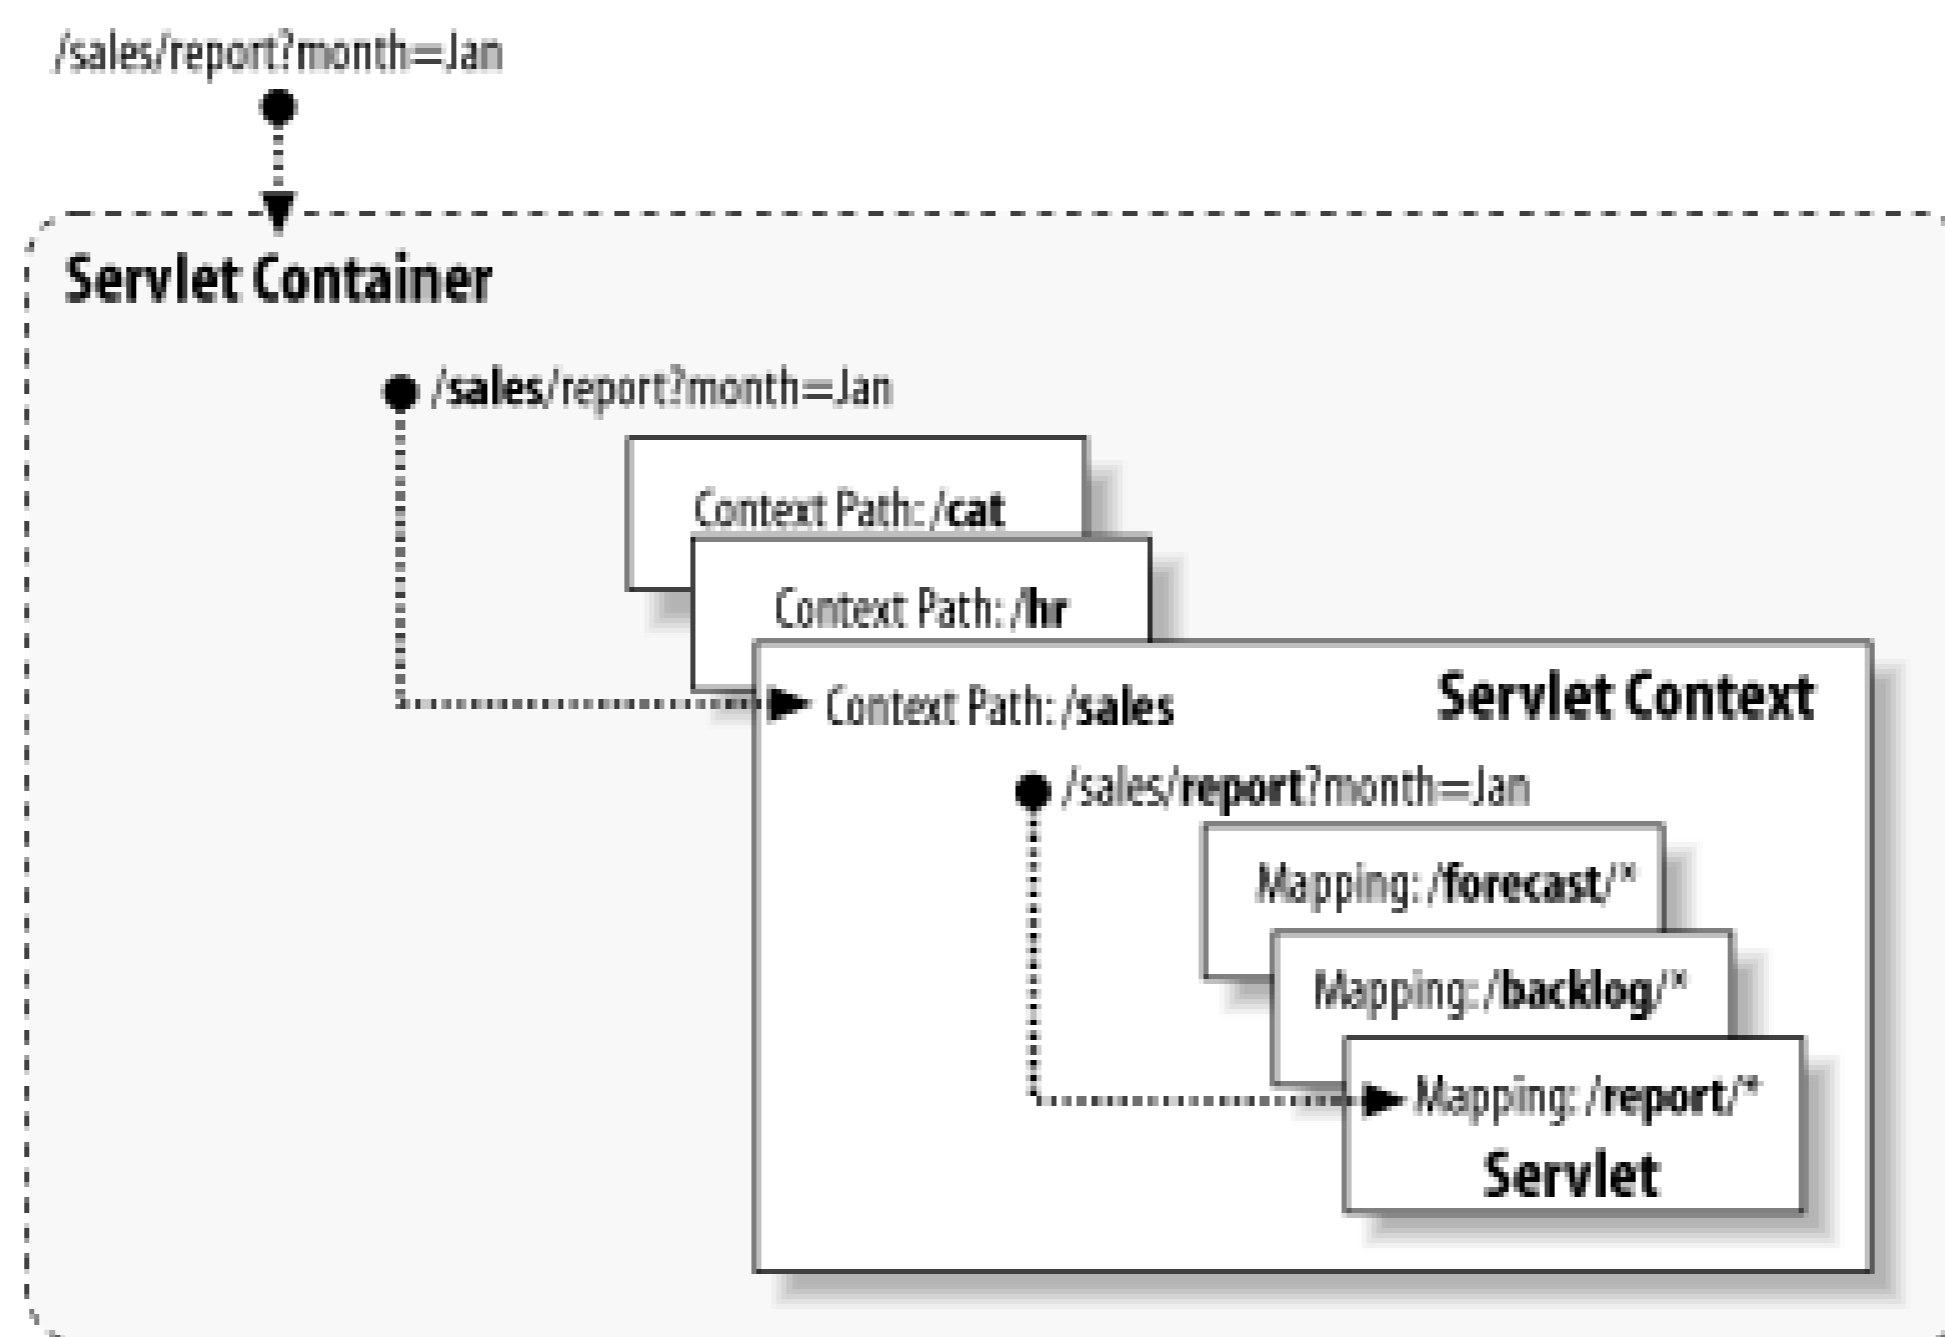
/sales/report?month=Jan

Servlet Container

/sales/report?month=Jan

Context Path: /cat

Context Path: /hr

Context Path: /sales

Servlet Context

/sales/report?month=Jan

Mapping: /forecast/*

Mapping: /backlog/*

Mapping: /report/*

Servlet